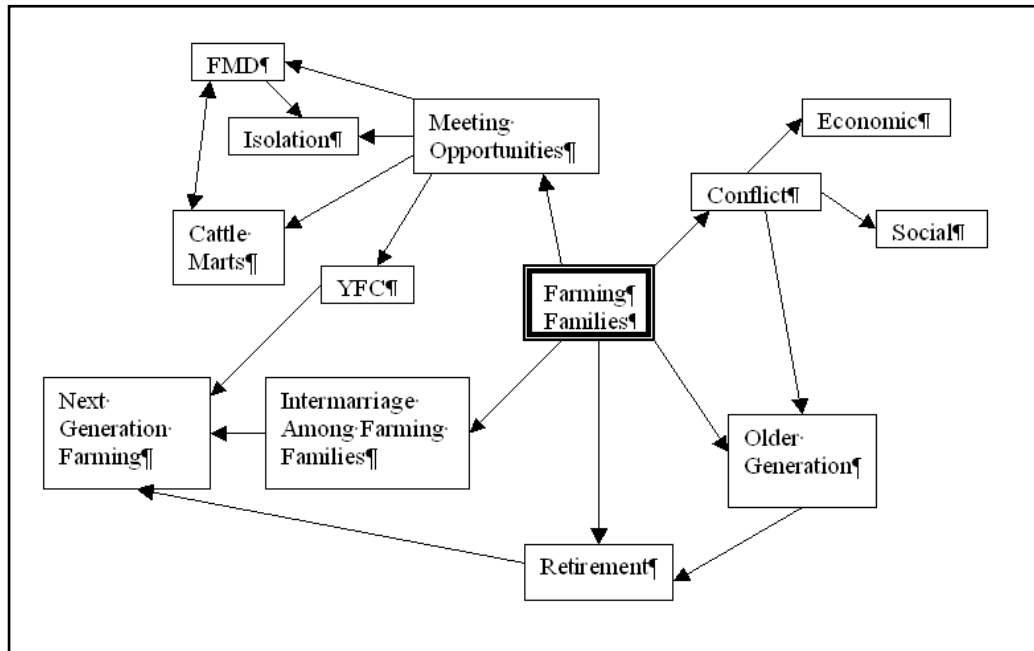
FMD¶

Isolation¶

Meeting· Opportunities¶

Economic¶

Conflict¶

Social¶

Cattle· Marts¶

YFC¶

Farming¶ Families¶

Next· Generation· Farming¶

Intermarriage· Among·Farming· Families¶

Older· Generation¶

Retirement¶